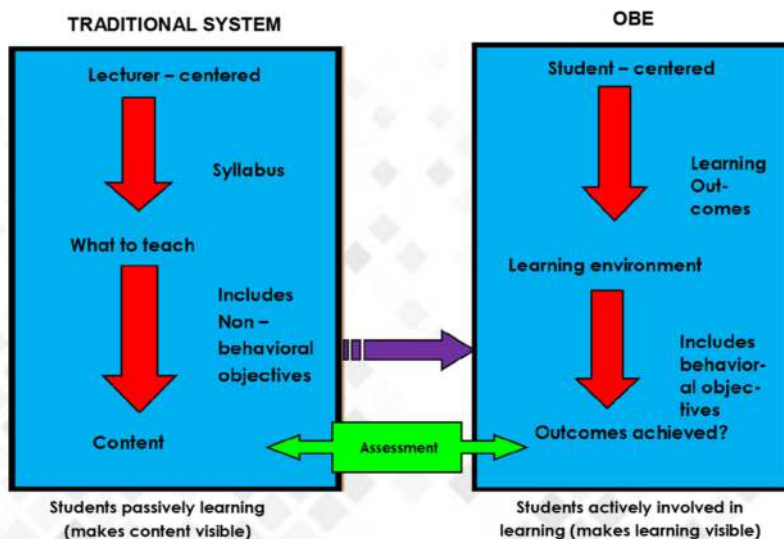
TRADITIONAL SYSTEM

Lecturer – centered

Syllabus

What to teach

Includes Non – behavioral objectives

Content

Students passively learning (makes content visible)

OBE

Student – centered

Learning Outcomes

Learning environment

Includes behavioral objectives

Outcomes achieved?

Assessment

Students actively involved in learning (makes learning visible)